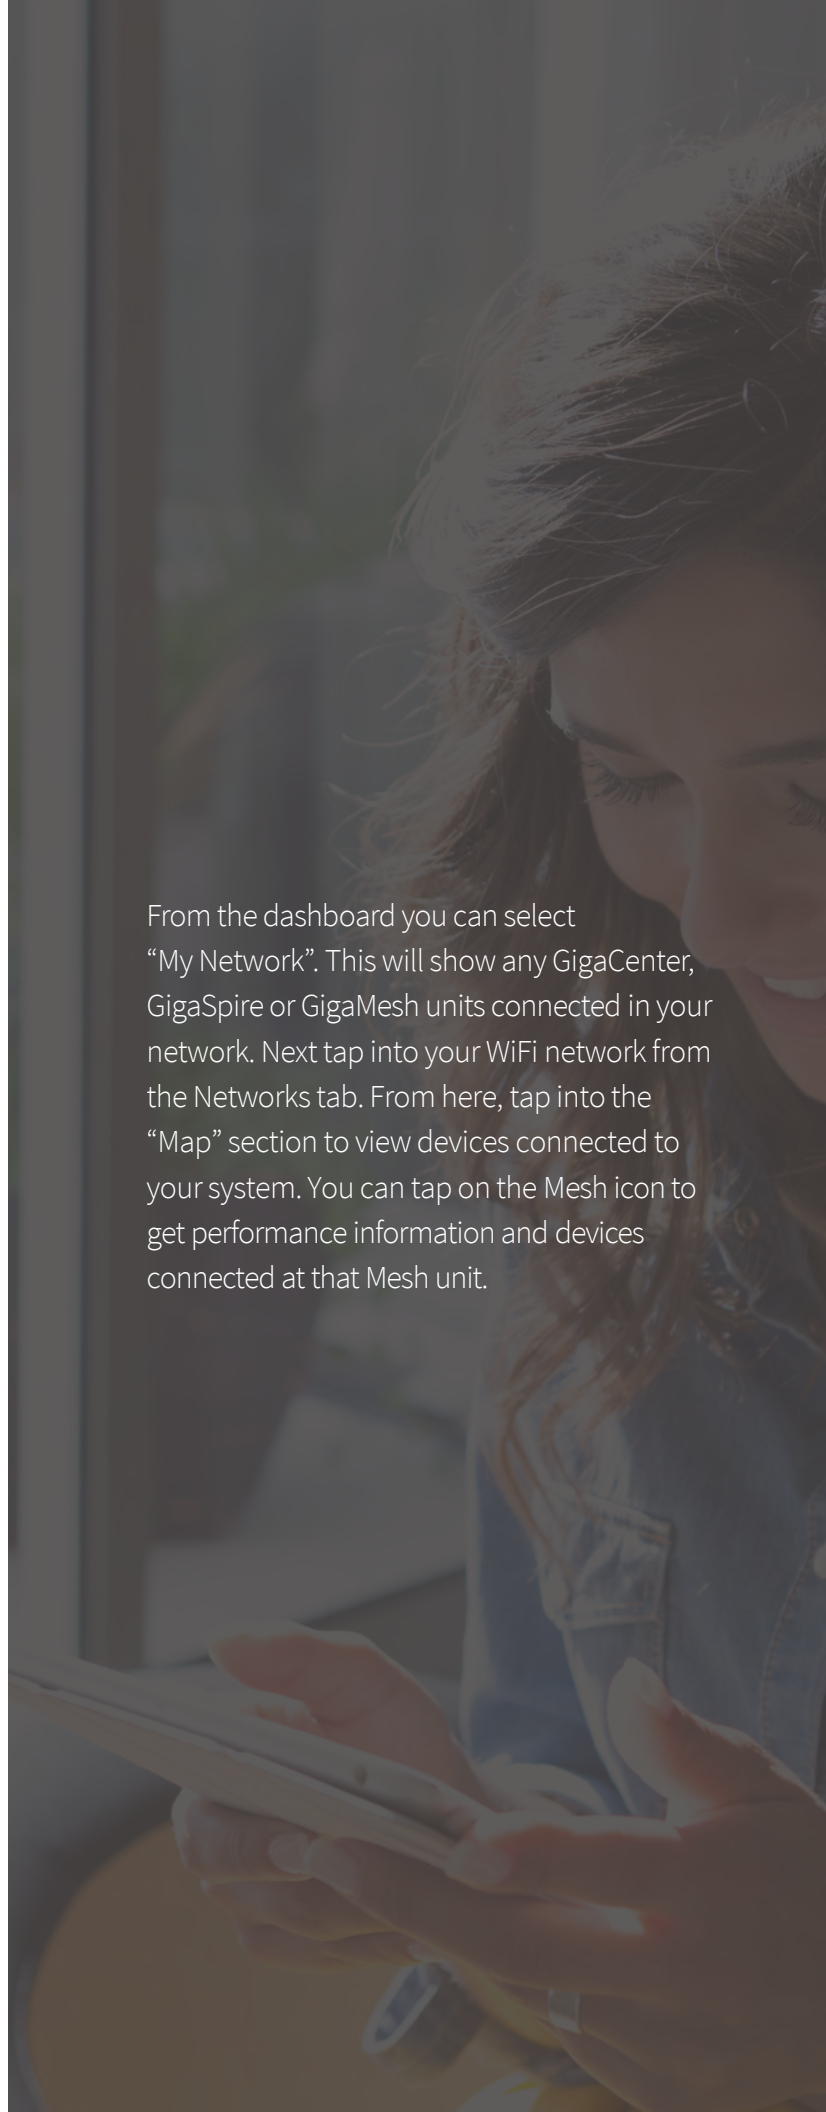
From the dashboard you can select “My Network”. This will show any GigaCenter, GigaSpire or GigaMesh units connected in your network. Next tap into your WiFi network from the Networks tab. From here, tap into the “Map” section to view devices connected to your system. You can tap on the Mesh icon to get performance information and devices connected at that Mesh unit.